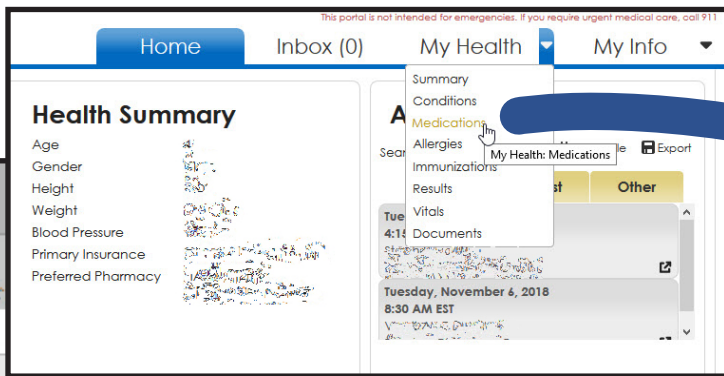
This portal is not intended for emergencies. If you require urgent medical care, call 911

Home | Inbox (0) | My Health | My Info

Summary
Conditions
Medications
Allergies
Immunizations
Results
Vitals
Documents

My Health: Medications

Health Summary
Age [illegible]
Gender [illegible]
Height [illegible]
Weight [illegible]
Blood Pressure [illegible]
Primary Insurance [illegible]
Preferred Pharmacy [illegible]

A
Sear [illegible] le Export
st | Other

Tue
4:15
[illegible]

Tuesday, November 6, 2018
8:30 AM EST
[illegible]